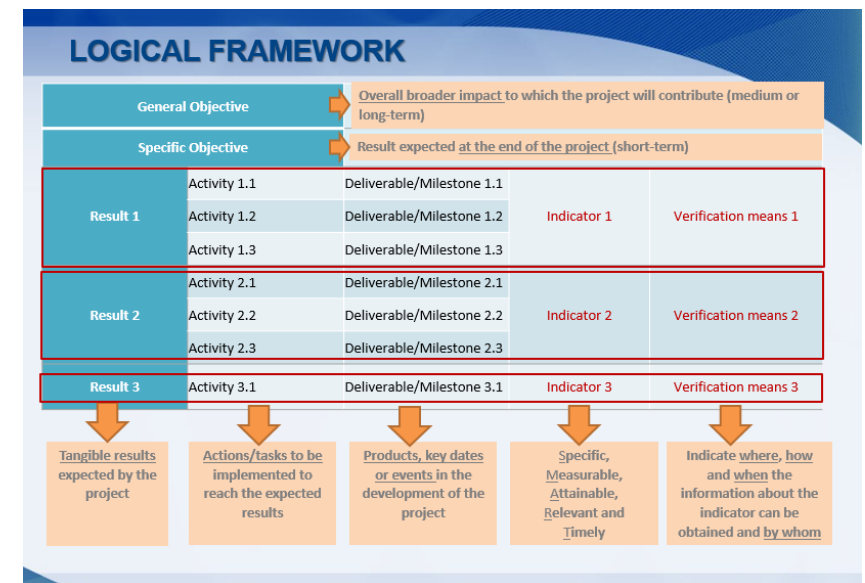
LOGICAL FRAMEWORK

| General Objective | Overall broader impact to which the project will contribute (medium or long-term) | | | |
|---|---|---|---|---|
| Specific Objective | Result expected at the end of the project (short-term) | | | |
| Result 1 | Activity 1.1 | Deliverable/Milestone 1.1 | Indicator 1 | Verification means 1 |
| | Activity 1.2 | Deliverable/Milestone 1.2 | | |
| | Activity 1.3 | Deliverable/Milestone 1.3 | | |
| Result 2 | Activity 2.1 | Deliverable/Milestone 2.1 | Indicator 2 | Verification means 2 |
| | Activity 2.2 | Deliverable/Milestone 2.2 | | |
| | Activity 2.3 | Deliverable/Milestone 2.3 | | |
| Result 3 | Activity 3.1 | Deliverable/Milestone 3.1 | Indicator 3 | Verification means 3 |

Tangible results expected by the project

Actions/tasks to be implemented to reach the expected results

Products, key dates or events in the development of the project

Specific, Measurable, Attainable, Relevant and Timely

Indicate where, how and when the information about the indicator can be obtained and by whom